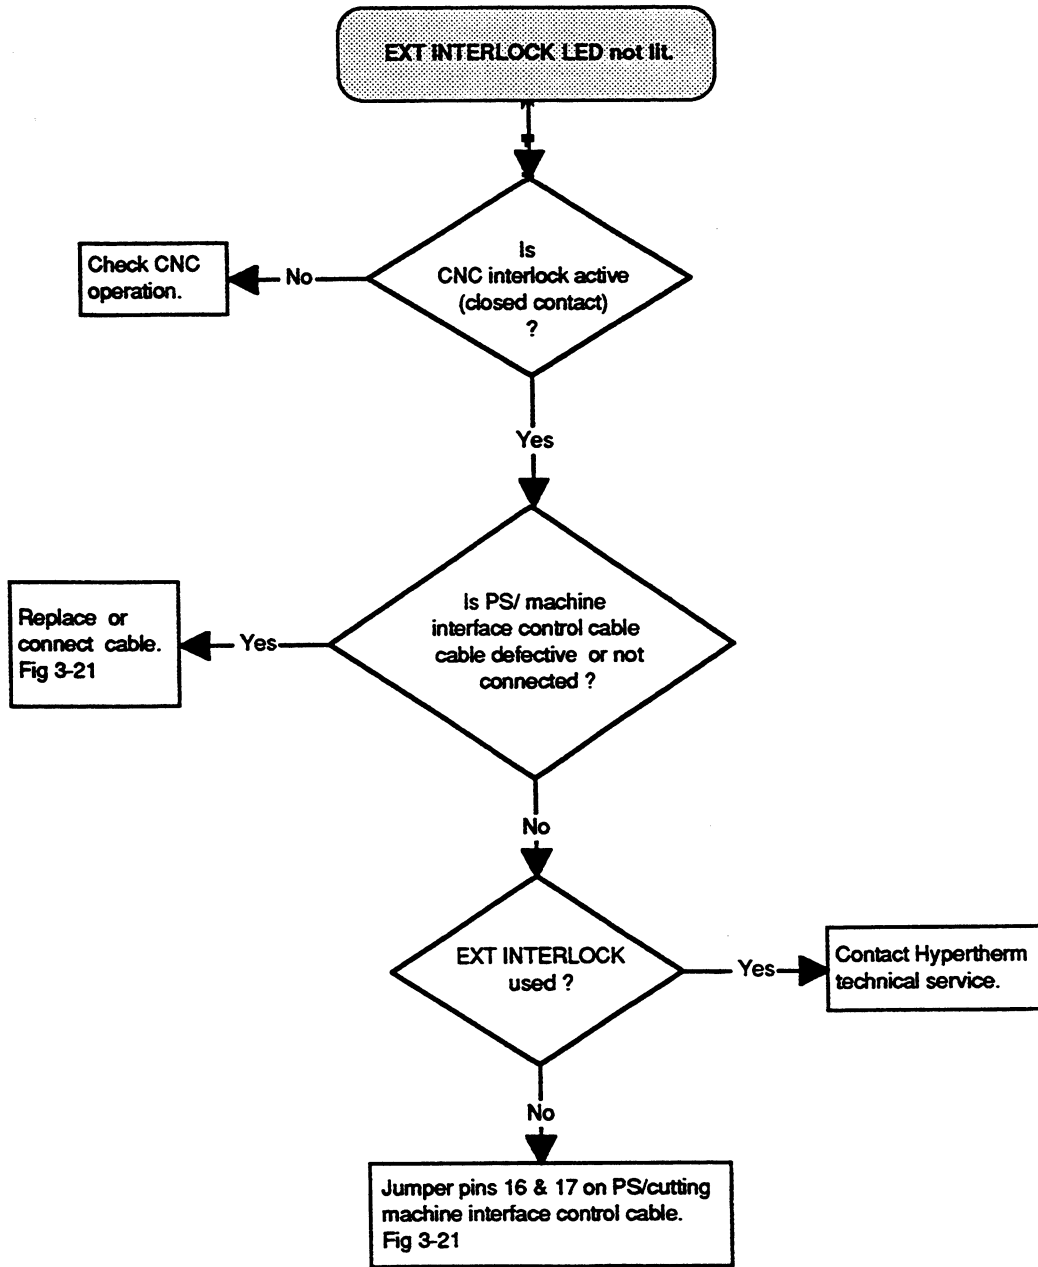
EXT INTERLOCK LED not lit.

Is CNC interlock active (closed contact) ?

No

Check CNC operation.

Yes

Is PS/ machine interface control cable cable defective or not connected ?

Yes

Replace or connect cable. Fig 3-21

No

EXT INTERLOCK used ?

Yes

Contact Hypertherm technical service.

No

Jumper pins 16 & 17 on PS/cutting machine interface control cable. Fig 3-21